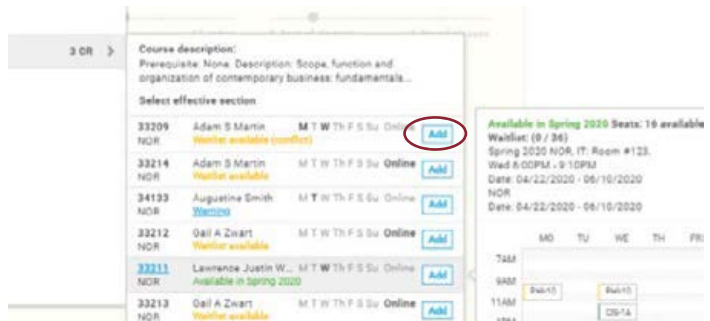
3 CR >

Course description:
Prerequisite: None. Description: Scope, function and organization of contemporary business: fundamentals...

Select effective section

| | | | | |
|---|---|---|---|---|
| 33209 NOR | Adam S Martin Waitlist available (conflict) | M T W Th F S Su | Online | Add |
| 33214 NOR | Adam S Martin Waitlist available | M T W Th F S Su | Online | Add |
| 34133 NOR | Augustine Smith Warning | M T W Th F S Su | Online | Add |
| 33212 NOR | Gail A Zwart Waitlist available | M T W Th F S Su | Online | Add |
| 33211 NOR | Lawrence Justin W... Available in Spring 2020 | M T W Th F S Su | Online | Add |
| 33213 NOR | Gail A Zwart Waitlist available | | | Add |

Available in Spring 2020 Seats: 16 available
Waitlist: (0 / 36)
Spring 2020 NOR, IT: Room #123,
Wed 6:00PM - 9:10PM
Date: 04/22/2020 - 06/10/2020
NOR
Date: 04/22/2020 - 06/10/2020

MO TU WE TH FR
7AM
9AM
11AM
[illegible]
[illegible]
CIS-1A